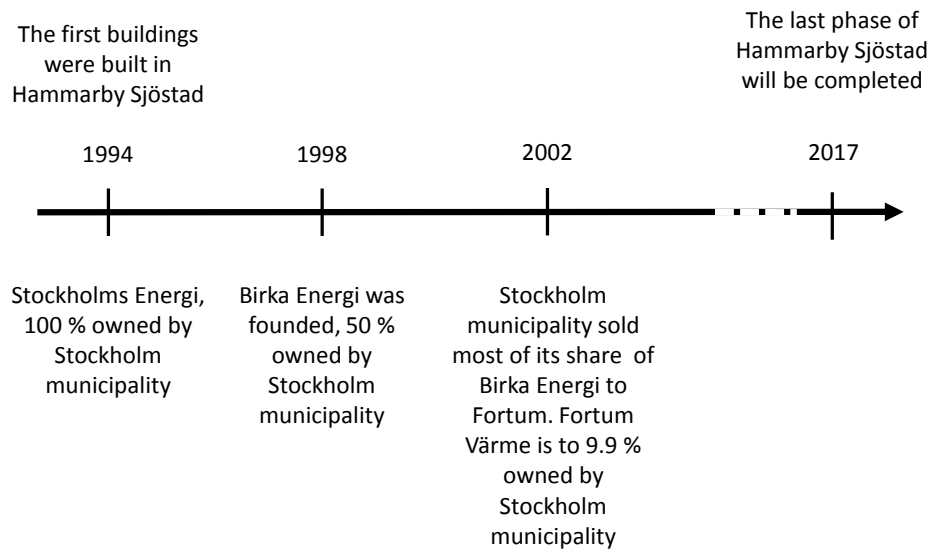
The first buildings were built in Hammarby Sjöstad

The last phase of Hammarby Sjöstad will be completed

1994

1998

2002

2017

Stockholms Energi, 100 % owned by Stockholm municipality

Birka Energi was founded, 50 % owned by Stockholm municipality

Stockholm municipality sold most of its share of Birka Energi to Fortum. Fortum Värme is to 9.9 % owned by Stockholm municipality